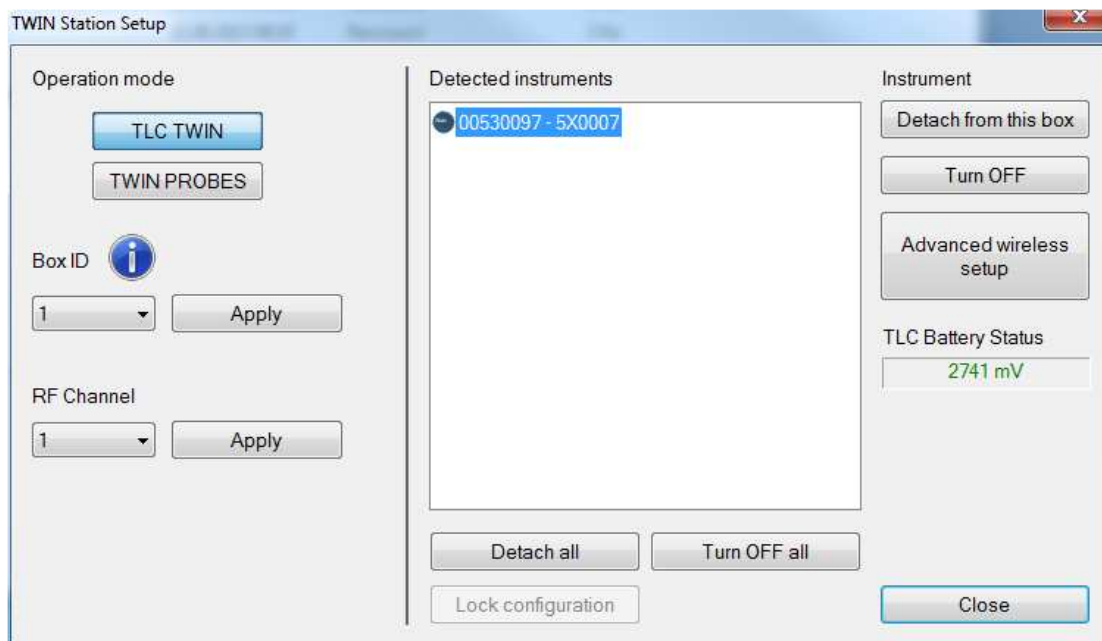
TWIN Station Setup

Operation mode

TLC TWIN

TWIN PROBES

Box ID

1

Apply

RF Channel

1

Apply

Detected instruments

00530097 - 5X0007

Detach all

Turn OFF all

Lock configuration

Instrument

Detach from this box

Turn OFF

Advanced wireless setup

TLC Battery Status

2741 mV

Close